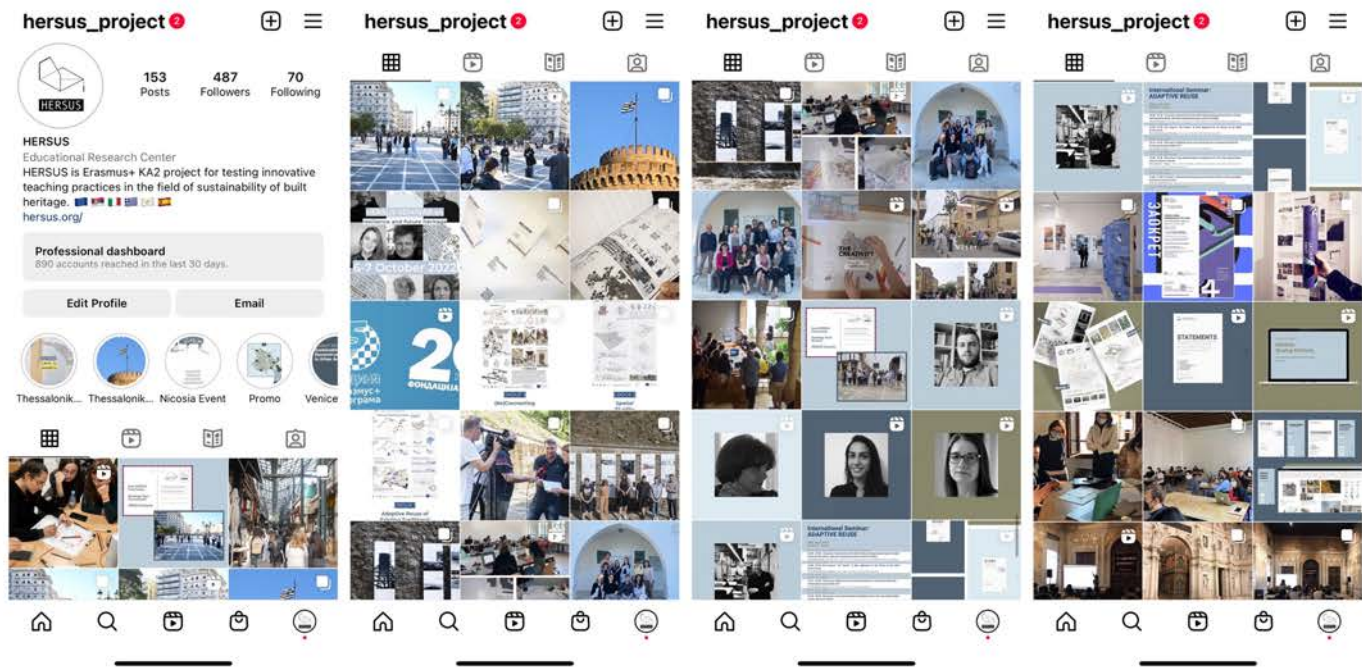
hersus_project 2

HERSUS

153 Posts
487 Followers
70 Following

HERSUS
Educational Research Center
HERSUS is Erasmus+ KA2 project for testing innovative teaching practices in the field of sustainability of built heritage. 🇪🇺 🇷🇸 🇮🇹 🇬🇷 🇨🇾 🇪🇸
hersus.org/

Professional dashboard
890 accounts reached in the last 30 days.

Edit Profile
Email

Thessalonik... Thessalonik... Nicosia Event Promo Venice

hersus_project 2

6-7 October 2022

2
ФОНДАЦИЈА

Adaptive Reuse of

hersus_project 2

THE CREATIVITY

International Seminar: ADAPTIVE REUSE

hersus_project 2

International Seminar: ADAPTIVE REUSE

ЗАОКРЕТ

4

STATEMENTS